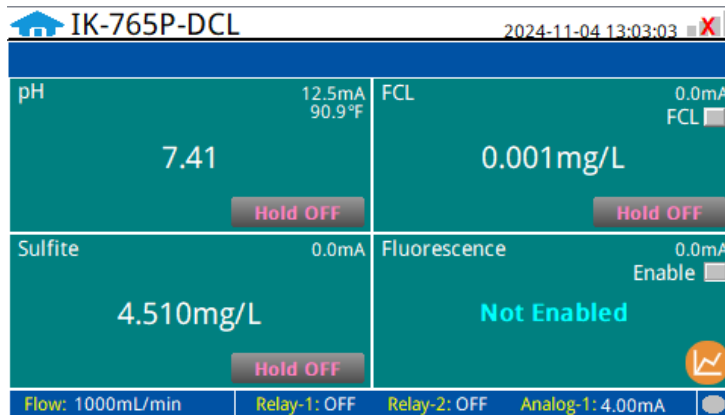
IK-765P-DCL

2024-11-04 13:03:03 X

pH
12.5mA
90.9°F
7.41
Hold OFF

FCL
0.0mA
FCL
0.001mg/L
Hold OFF

Sulfite
0.0mA
4.510mg/L
Hold OFF

Fluorescence
0.0mA
Enable
Not Enabled

Flow: 1000mL/min
Relay-1: OFF
Relay-2: OFF
Analog-1: 4.00mA